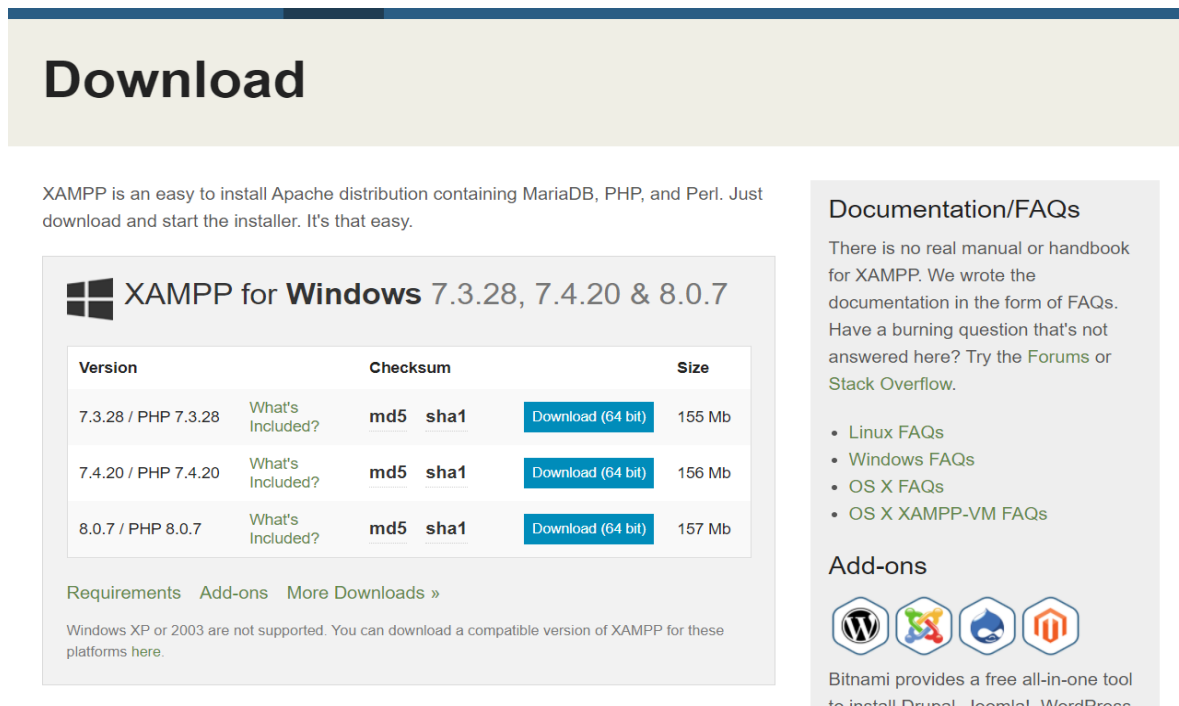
Download

XAMPP is an easy to install Apache distribution containing MariaDB, PHP, and Perl. Just download and start the installer. It's that easy.

XAMPP for Windows 7.3.28, 7.4.20 & 8.0.7

| Version | | Checksum | | | Size |
|---|---|---|---|---|---|
| 7.3.28 / PHP 7.3.28 | What's Included? | md5 | sha1 | Download (64 bit) | 155 Mb |
| 7.4.20 / PHP 7.4.20 | What's Included? | md5 | sha1 | Download (64 bit) | 156 Mb |
| 8.0.7 / PHP 8.0.7 | What's Included? | md5 | sha1 | Download (64 bit) | 157 Mb |

Requirements Add-ons More Downloads »

Windows XP or 2003 are not supported. You can download a compatible version of XAMPP for these platforms here.

Documentation/FAQs

There is no real manual or handbook for XAMPP. We wrote the documentation in the form of FAQs. Have a burning question that's not answered here? Try the Forums or Stack Overflow.

- Linux FAQs
- Windows FAQs
- OS X FAQs
- OS X XAMPP-VM FAQs

Add-ons

Bitnami provides a free all-in-one tool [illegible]